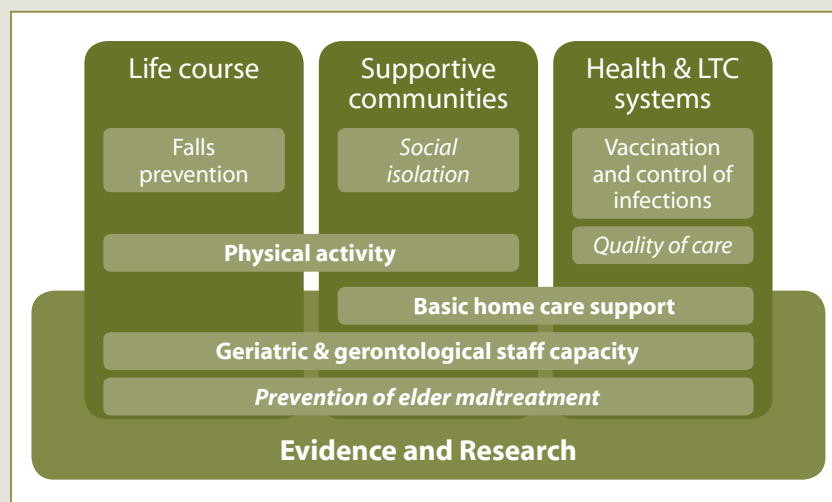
Life course

Supportive communities

Health & LTC systems

Falls prevention

*Social isolation*

Vaccination and control of infections

*Quality of care*

**Physical activity**

**Basic home care support**

**Geriatric & gerontological staff capacity**

***Prevention of elder maltreatment***

**Evidence and Research**